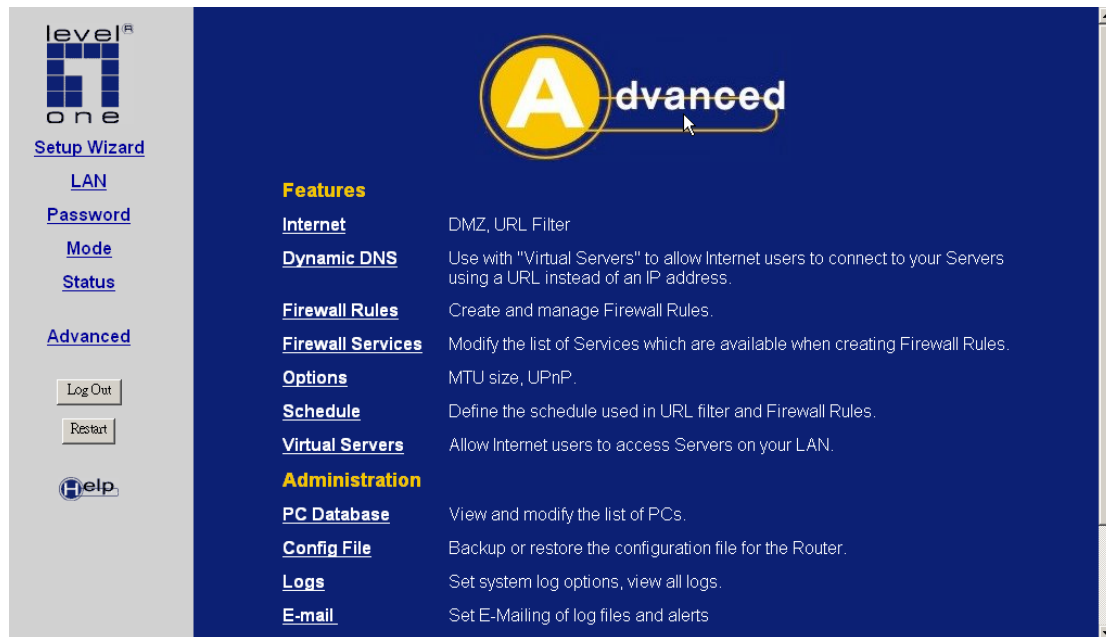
level® one

Setup Wizard
LAN
Password
Mode
Status

Advanced

Log Out
Restart

Help

Advanced

Features

| | |
|---|---|
| Internet | DMZ, URL Filter |
| Dynamic DNS | Use with "Virtual Servers" to allow Internet users to connect to your Servers using a URL instead of an IP address. |
| Firewall Rules | Create and manage Firewall Rules. |
| Firewall Services | Modify the list of Services which are available when creating Firewall Rules. |
| Options | MTU size, UPnP. |
| Schedule | Define the schedule used in URL filter and Firewall Rules. |
| Virtual Servers | Allow Internet users to access Servers on your LAN. |

Administration

| | |
|---|---|
| PC Database | View and modify the list of PCs. |
| Config File | Backup or restore the configuration file for the Router. |
| Logs | Set system log options, view all logs. |
| E-mail | Set E-Mailing of log files and alerts |